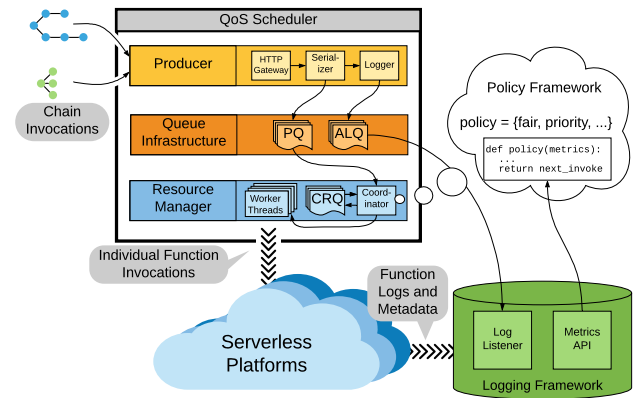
QoS Scheduler

Producer

HTTP Gateway

Serializer

Logger

Chain Invocations

Queue Infrastructure

PQ

ALQ

Resource Manager

Worker Threads

CRQ

Coordinator

Policy Framework

policy = {fair, priority, ...}

def policy(metrics):
...
return next_invoke

Individual Function Invocations

Function Logs and Metadata

Serverless Platforms

Log Listener

Metrics API

Logging Framework